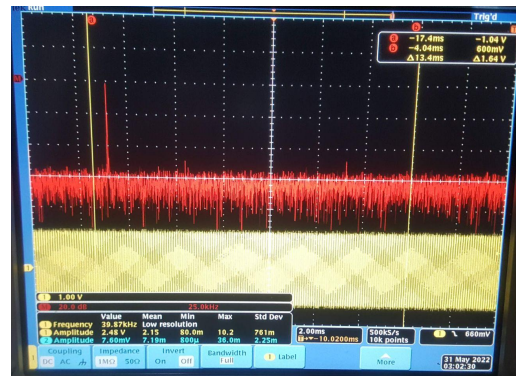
Run
Trig'd
a
b
a -17.4ms -1.04 V
b -4.04ms 600mV
Δ13.4ms Δ1.64 V
1
1 1.00 V
M 20.0 dB 25.0kHz
| | Value | Mean | Min | Max | Std Dev |
|---|---|---|---|---|---|
| 1 Frequency | 39.87kHz | Low resolution | | | |
| 1 Amplitude | 2.48 V | 2.15 | 80.0m | 10.2 | 761m |
| 2 Amplitude | 7.60mV | 7.19m | 800µ | 36.0m | 2.25m |
2.00ms
-10.0200ms
500kS/s
10k points
1 660mV
Coupling DC AC
Impedance 1MΩ 50Ω
Invert On Off
Bandwidth Full
Label
More
31 May 2022
03:02:30